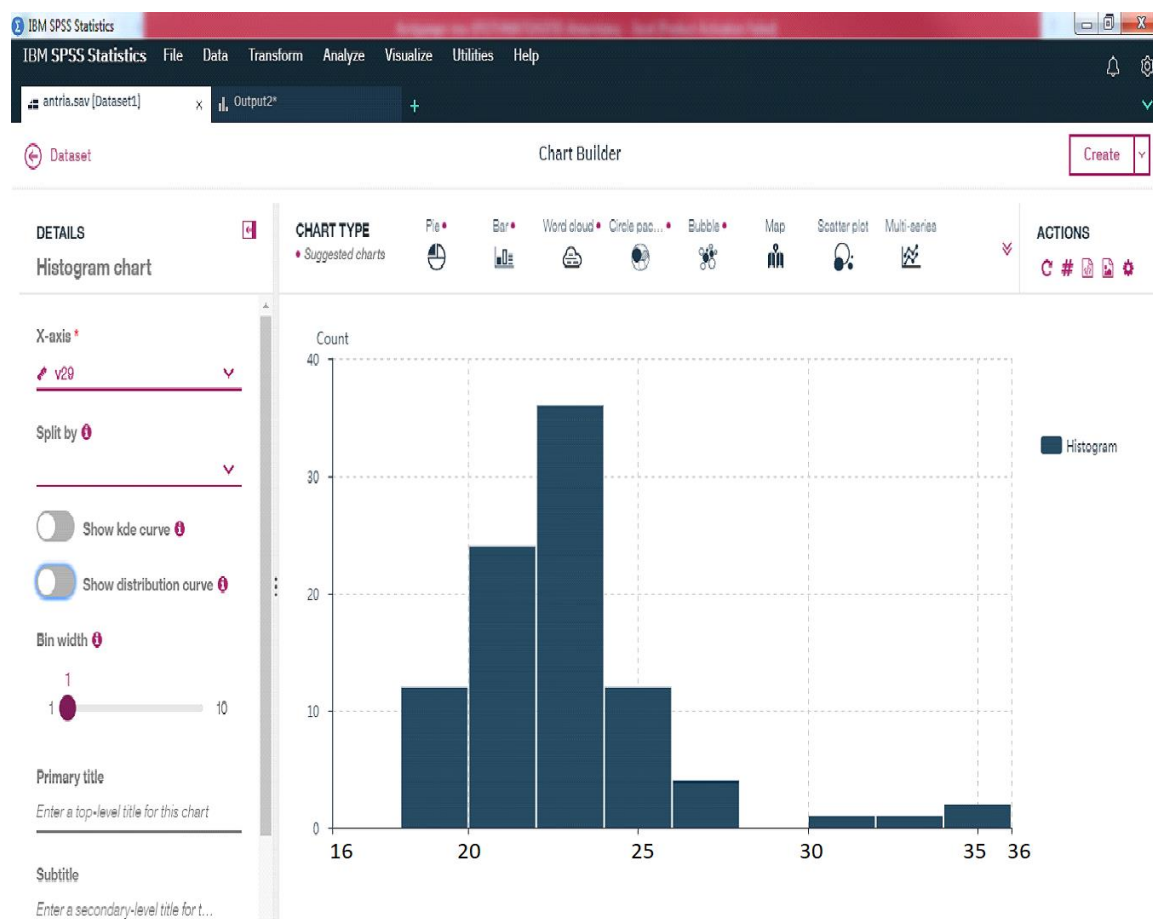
IBM SPSS Statistics
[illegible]

IBM SPSS Statistics File Data Transform Analyze Visualize Utilities Help

antria.sav [Dataset1] x Output2* +

Dataset

Chart Builder

Create

DETAILS
Histogram chart

CHART TYPE
• Suggested charts

Pie • Bar • Word cloud • Circle pac... • Bubble • Map Scatter plot Multi-series

ACTIONS

X-axis *
v29

Split by

Show kde curve

Show distribution curve

Bin width
1
1 10

Primary title
Enter a top-level title for this chart

Subtitle
Enter a secondary-level title for t...

Count
40
30
20
10
0
16 20 25 30 35 36

Histogram